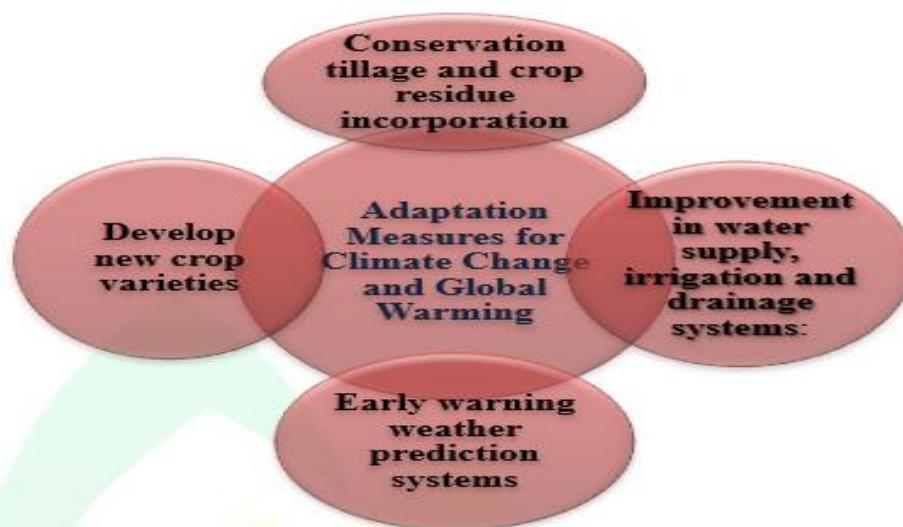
Conservation tillage and crop residue incorporation

Develop new crop varieties

Adaptation Measures for Climate Change and Global Warming

Improvement in water supply, irrigation and drainage systems:

Early warning weather prediction systems